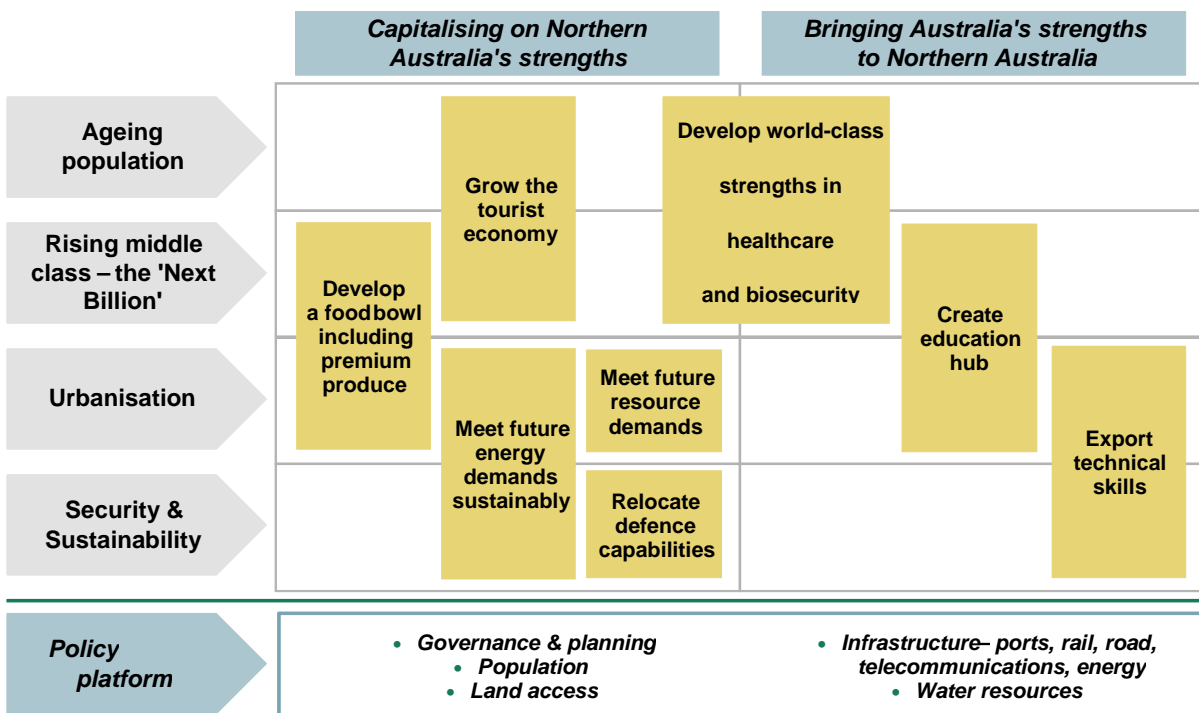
Capitalising on Northern Australia's strengths

Bringing Australia's strengths to Northern Australia

Ageing population

Rising middle class – the 'Next Billion'

Urbanisation

Security & Sustainability

Grow the tourist economy

Develop world-class strengths in healthcare and biosecurity

Develop a foodbowl including premium produce

Create education hub

Meet future resource demands

Meet future energy demands sustainably

Export technical skills

Relocate defence capabilities

Policy platform

• Governance & planning
• Population
• Land access

• Infrastructure– ports, rail, road, telecommunications, energy
• Water resources